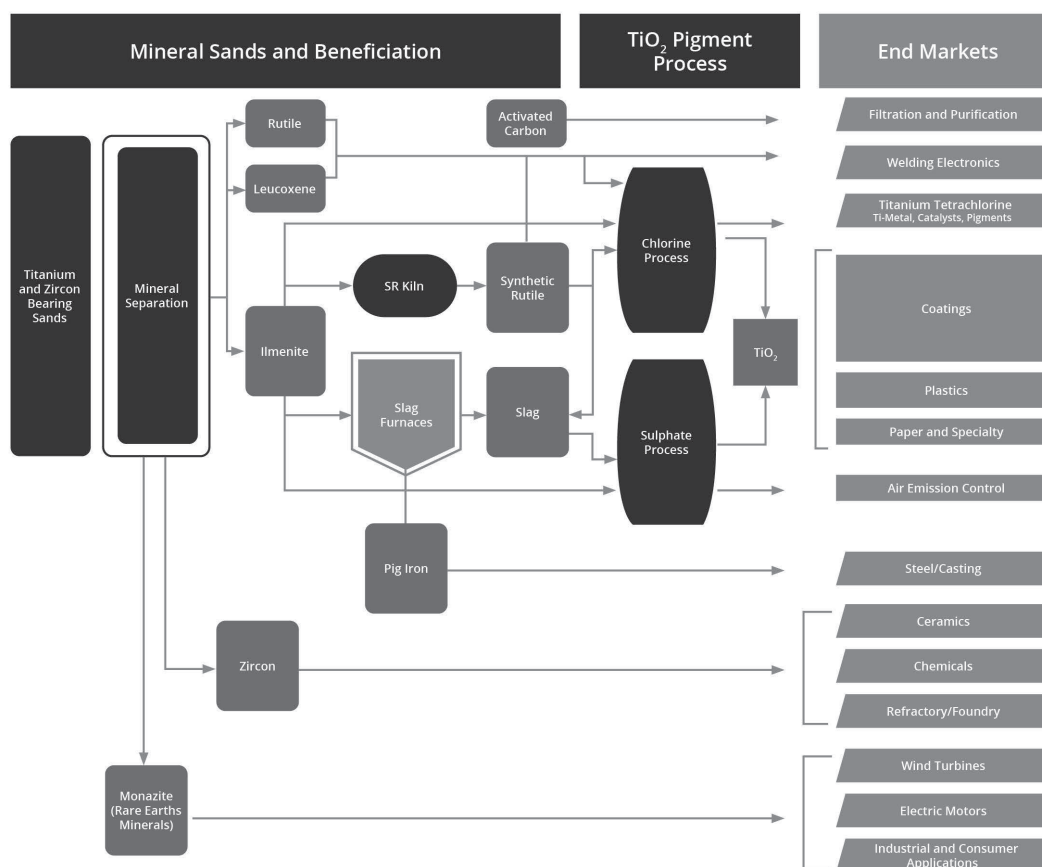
Mineral Sands and Beneficiation

$TiO_2$ Pigment Process

End Markets

Titanium and Zircon Bearing Sands

Mineral Separation

Rutile

Leucoxene

Ilmenite

Activated Carbon

SR Kiln

Synthetic Rutile

Chlorine Process

Slag Furnaces

Slag

Sulphate Process

$TiO_2$

Pig Iron

Zircon

Monazite (Rare Earths Minerals)

Filtration and Purification

Welding Electronics

Titanium Tetrachlorine
Ti-Metal, Catalysts, Pigments

Coatings

Plastics

Paper and Specialty

Air Emission Control

Steel/Casting

Ceramics

Chemicals

Refractory/Foundry

Wind Turbines

Electric Motors

Industrial and Consumer Applications